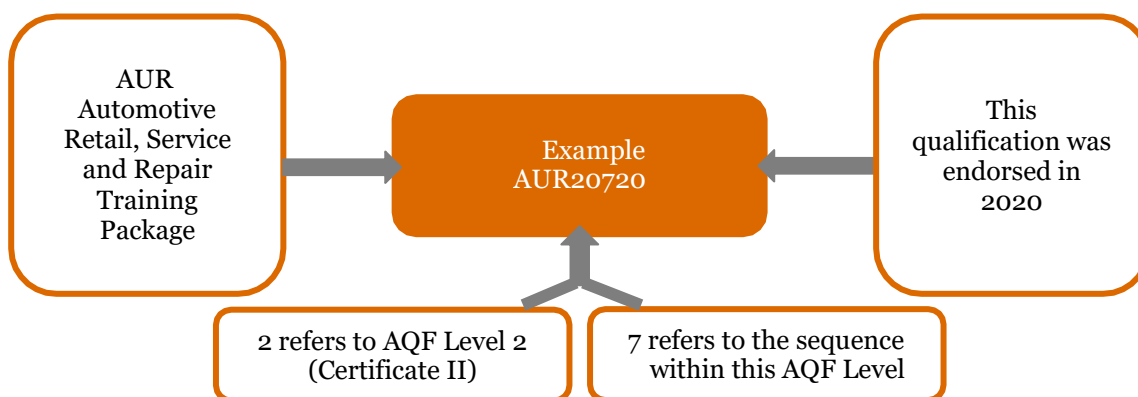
AUR Automotive Retail, Service and Repair Training Package

Example AUR20720

This qualification was endorsed in 2020

2 refers to AQF Level 2 (Certificate II)

7 refers to the sequence within this AQF Level